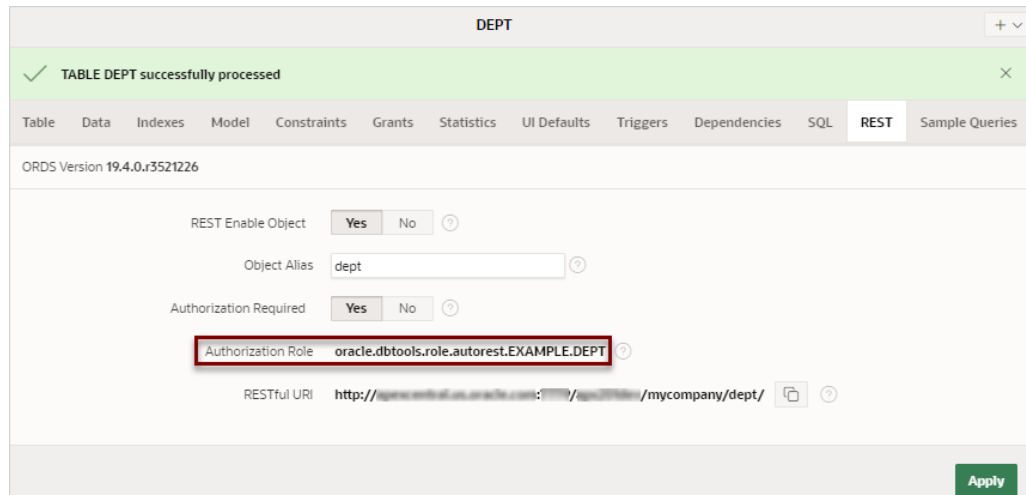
DEPT

+

TABLE DEPT successfully processed

×

Table Data Indexes Model Constraints Grants Statistics UI Defaults Triggers Dependencies SQL REST Sample Queries

ORDS Version 19.4.0.r3521226

REST Enable Object Yes No ?

Object Alias dept ?

Authorization Required Yes No ?

Authorization Role oracle.dbtools.role.autorest.EXAMPLE.DEPT ?

RESTful URI http://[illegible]:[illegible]/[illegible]/mycompany/dept/ ?

Apply